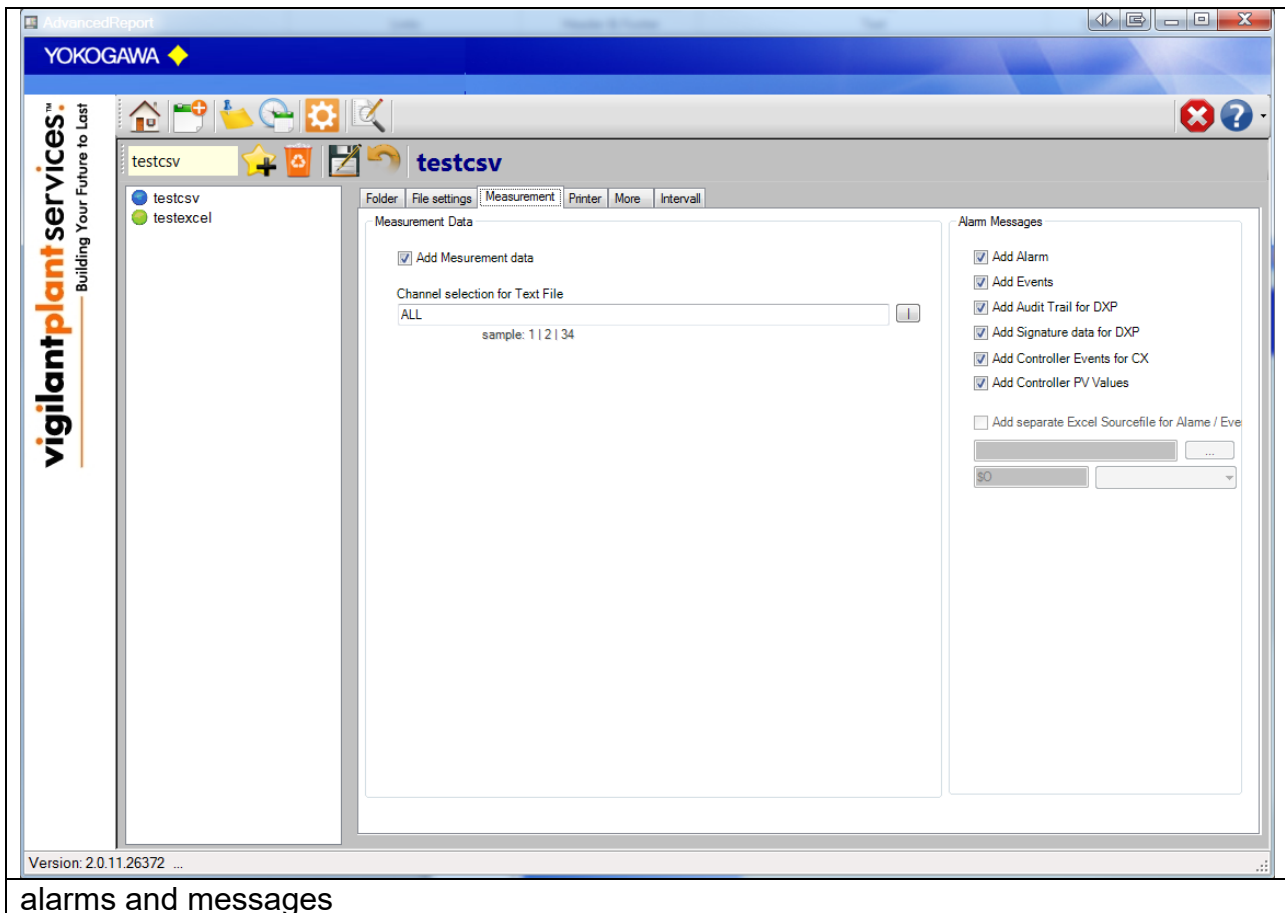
AdvancedReport

YOKOGAWA

vigilantplantservices.™
Building Your Future to Last

testcsv

testcsv

testcsv
testexcel

Folder | File settings | Measurement | Printer | More | Intervall

Measurement Data

Add Mesurement data

Channel selection for Text File

ALL

sample: 1 | 2 | 34

Alarm Messages

Add Alarm
Add Events
Add Audit Trail for DXP
Add Signature data for DXP
Add Controller Events for CX
Add Controller PV Values

Add separate Excel Sourcefile for Alame / Eve

...

$O

Version: 2.0.11.26372 ...

alarms and messages